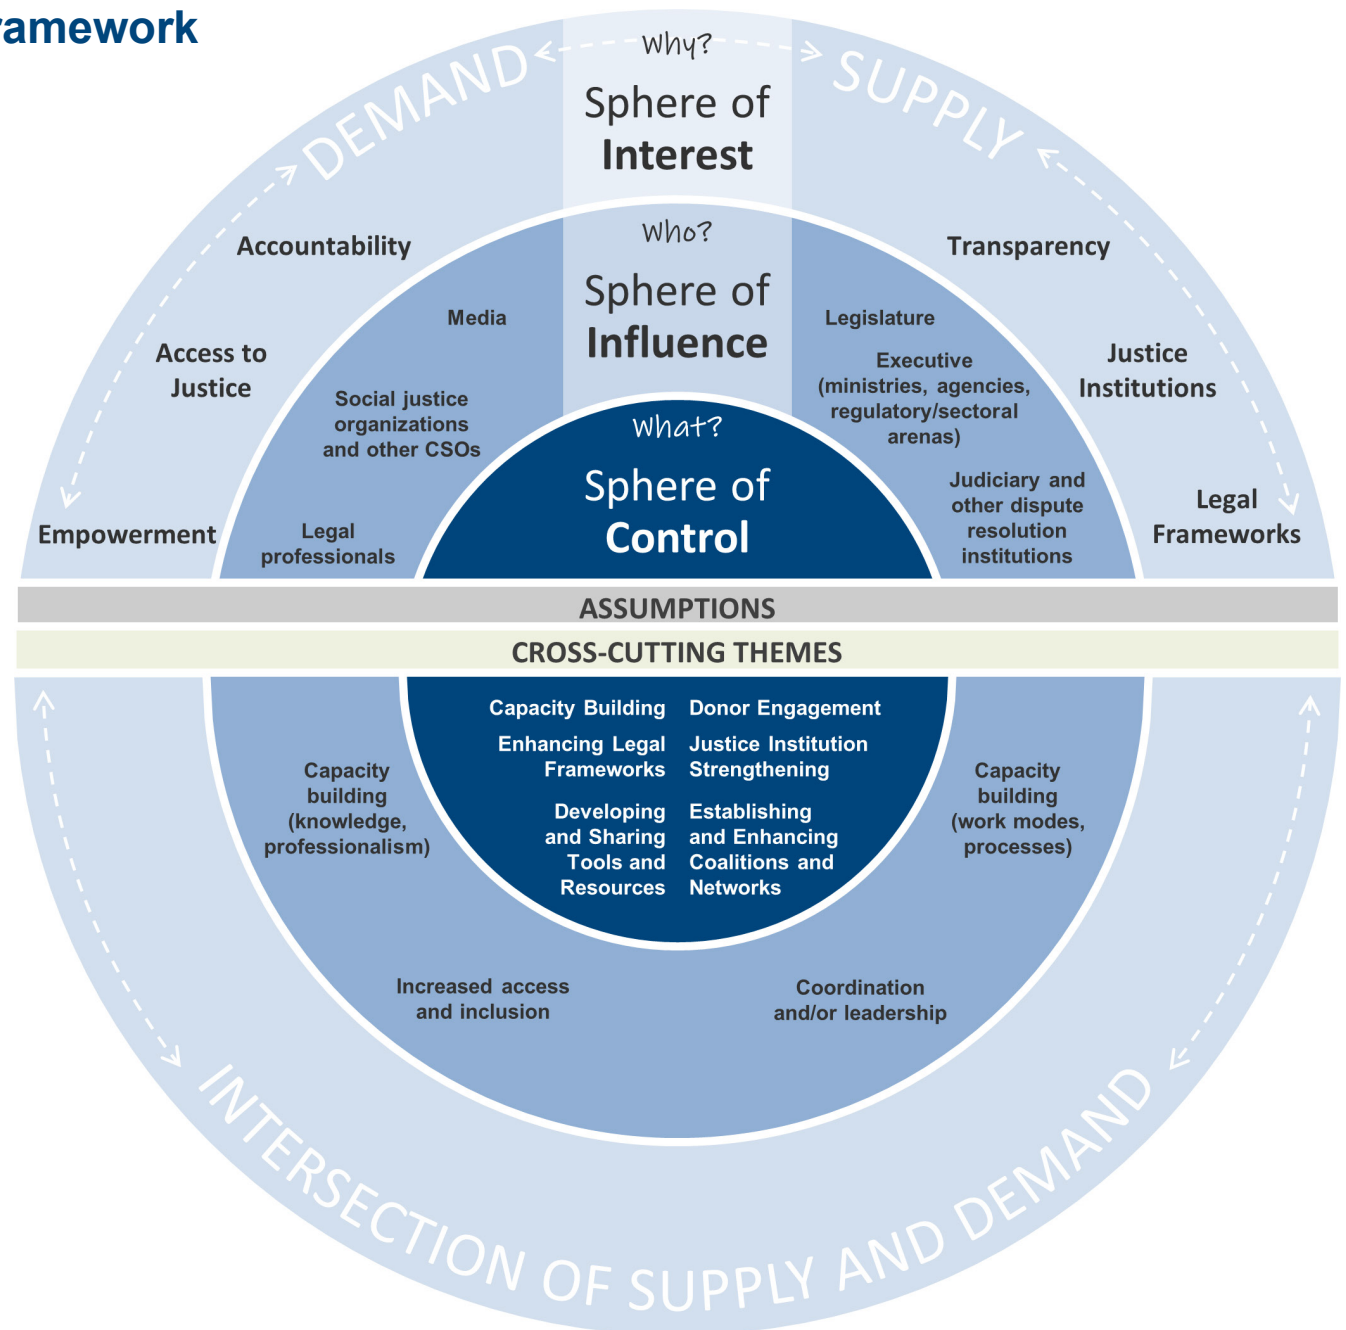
ramework

DEMAND

Why?

Sphere of Interest

SUPPLY

Accountability

Who?

Sphere of Influence

Transparency

Media

Legislature

Access to Justice

Executive (ministries, agencies, regulatory/sectoral arenas)

Justice Institutions

Social justice organizations and other CSOs

What?

Sphere of Control

Judiciary and other dispute resolution institutions

Legal Frameworks

Empowerment

Legal professionals

ASSUMPTIONS

CROSS-CUTTING THEMES

Capacity Building

Donor Engagement

Enhancing Legal Frameworks

Justice Institution Strengthening

Developing and Sharing Tools and Resources

Establishing and Enhancing Coalitions and Networks

Capacity building (knowledge, professionalism)

Capacity building (work modes, processes)

Increased access and inclusion

Coordination and/or leadership

INTERSECTION OF SUPPLY AND DEMAND